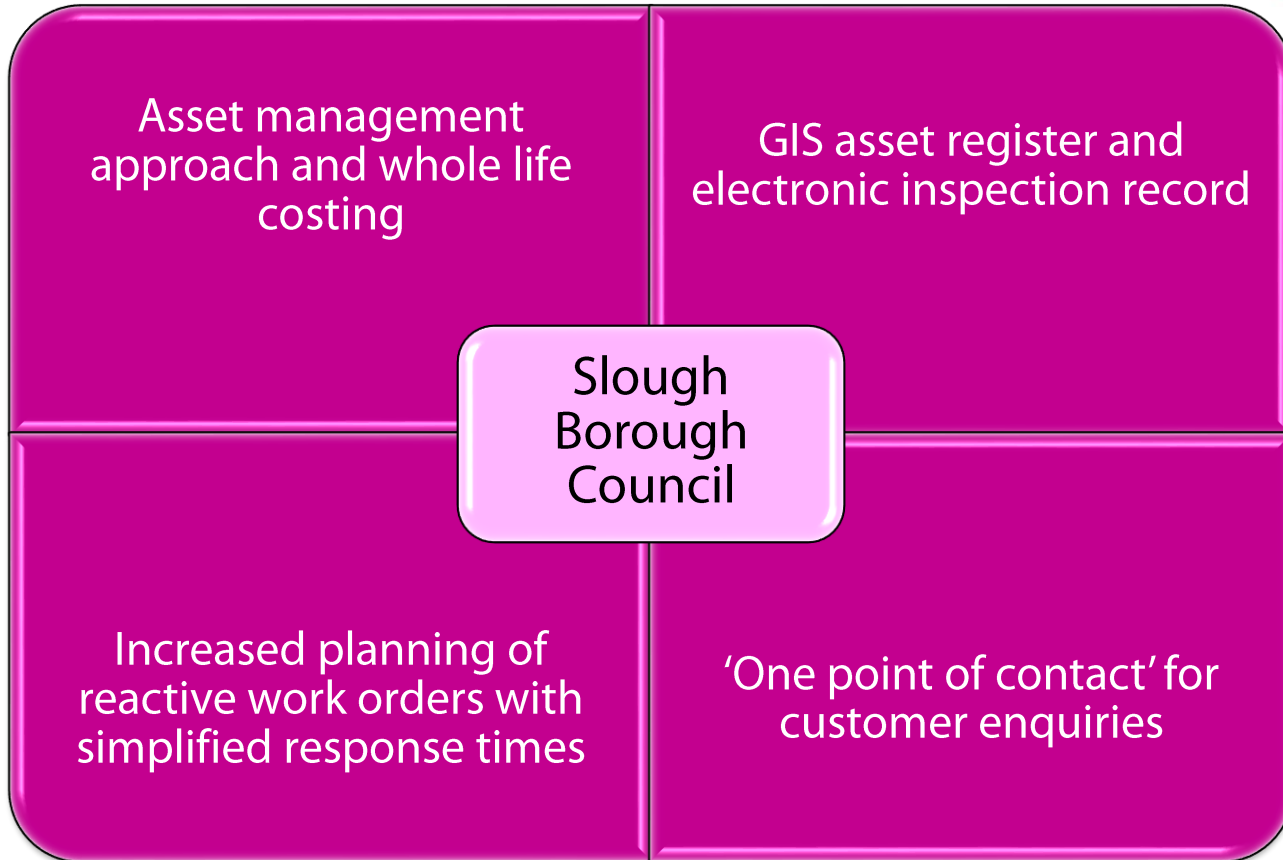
Asset management approach and whole life costing

GIS asset register and electronic inspection record

Slough Borough Council

Increased planning of reactive work orders with simplified response times

‘One point of contact’ for customer enquiries